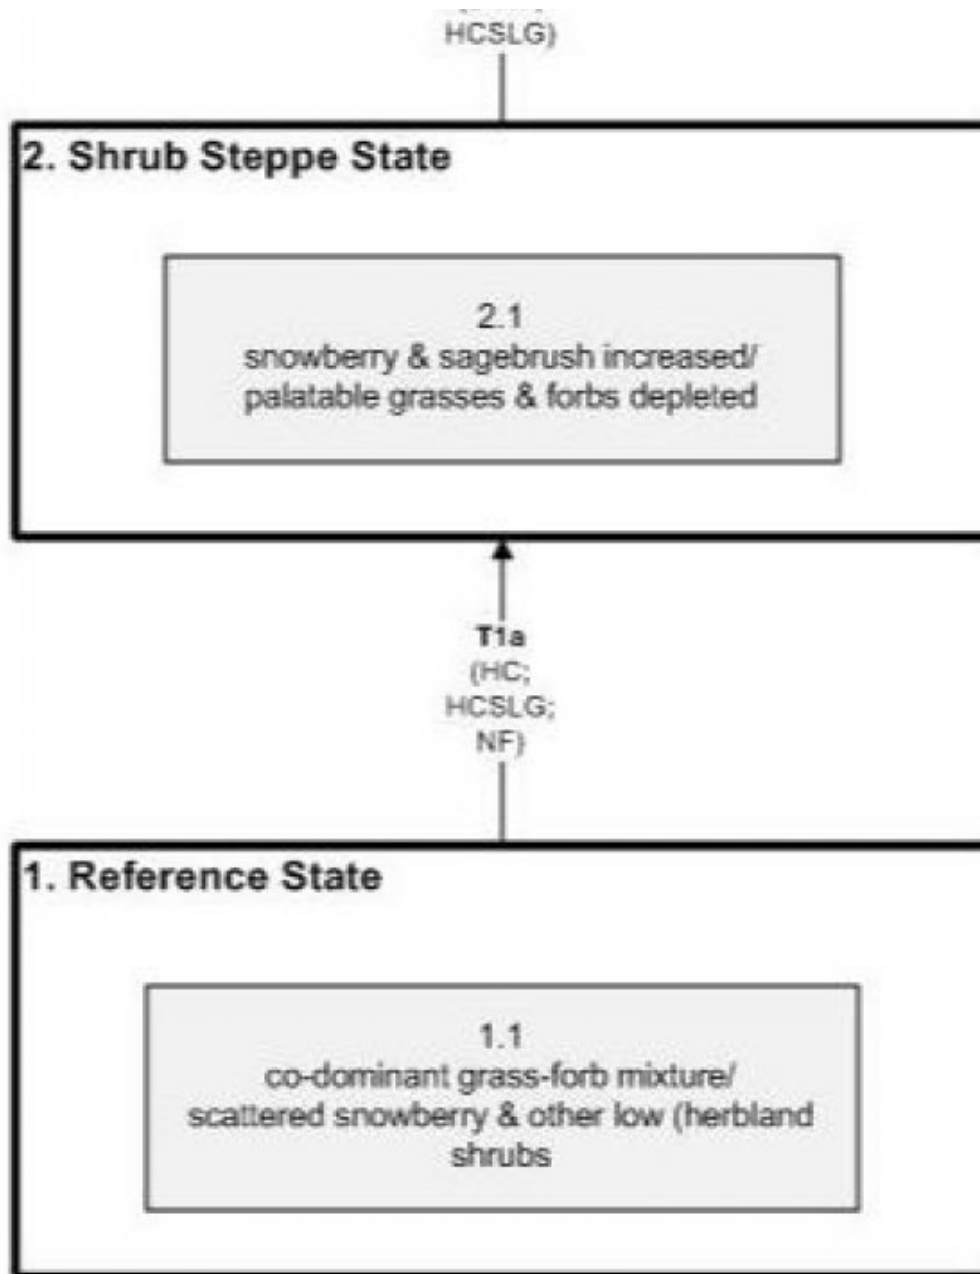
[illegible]
HCSLG)

2. Shrub Steppe State

2.1
snowberry & sagebrush increased/
palatable grasses & forbs depleted

T1a
(HC;
HCSLG;
NF)

1. Reference State

1.1
co-dominant grass-forb mixture/
scattered snowberry & other low (herbland
shrubs